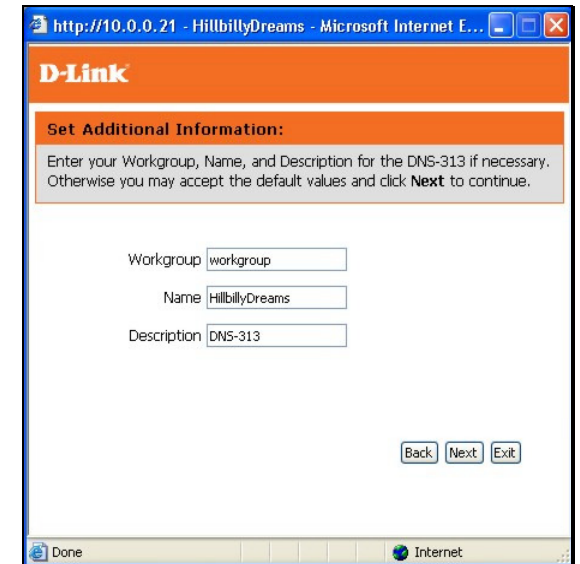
http://10.0.0.21 - HillbillyDreams - Microsoft Internet E...

D-Link

Set Additional Information:

Enter your Workgroup, Name, and Description for the DNS-313 if necessary. Otherwise you may accept the default values and click **Next** to continue.

Workgroup workgroup

Name HillbillyDreams

Description DNS-313

Back Next Exit

Done

Internet